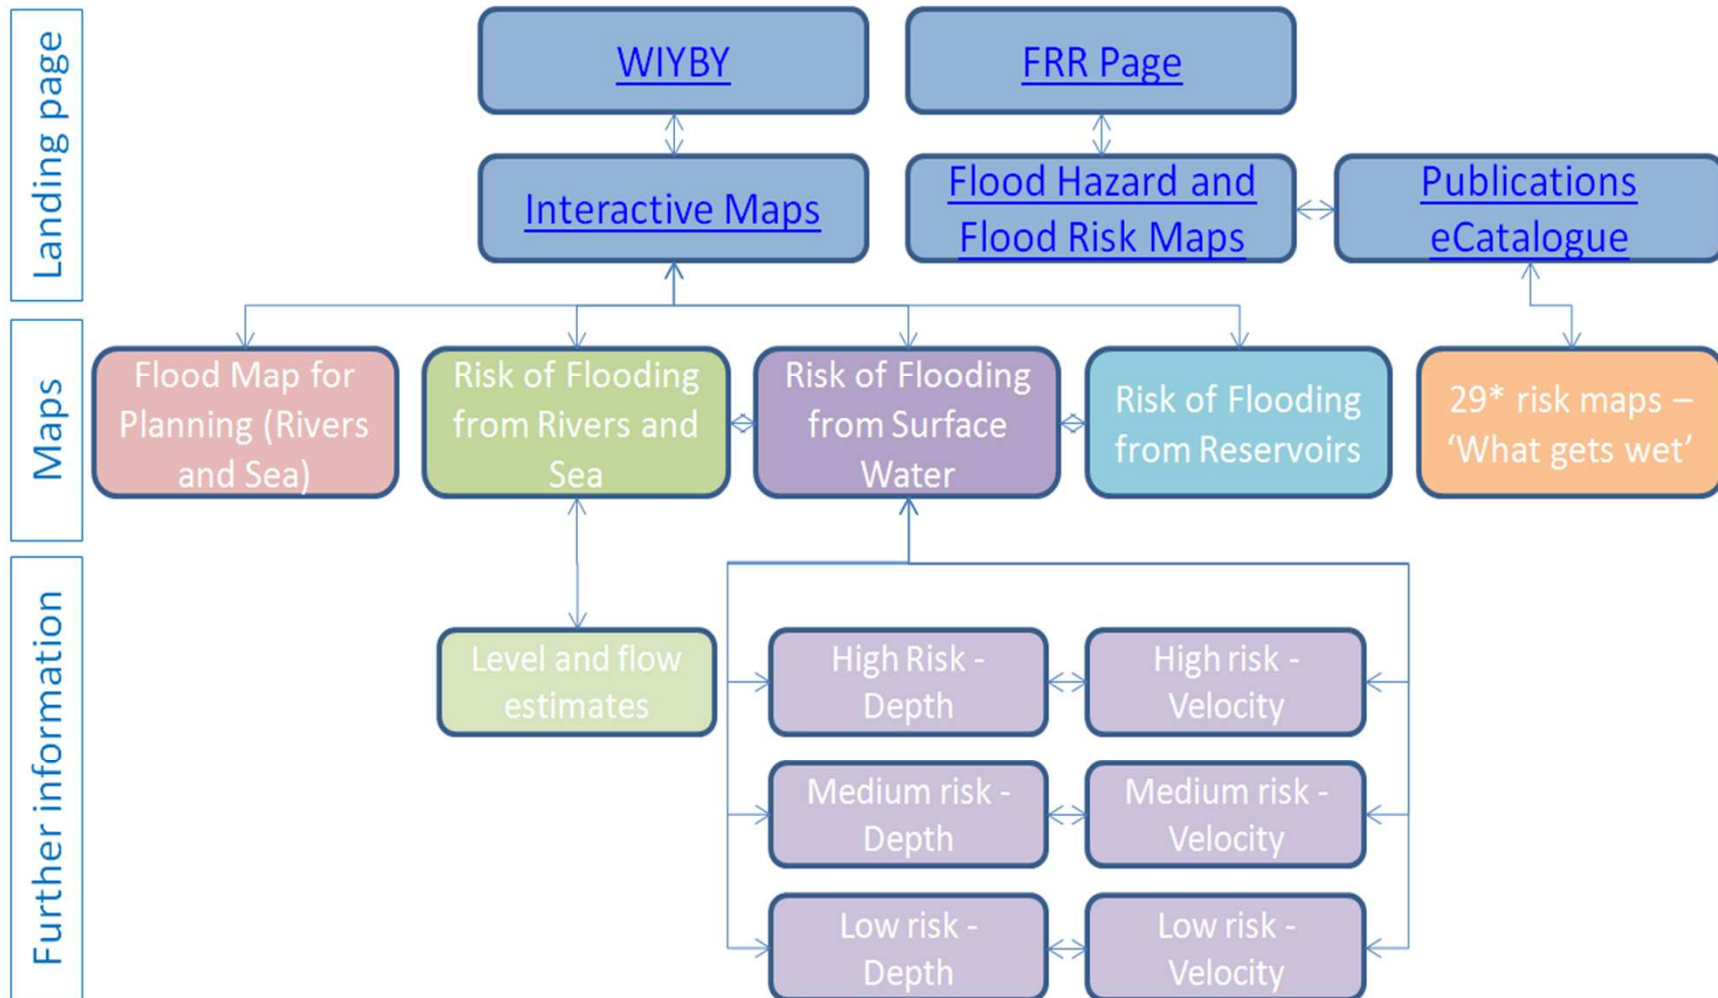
Landing page

WIYBY

FRR Page

Interactive Maps

Flood Hazard and Flood Risk Maps

Publications eCatalogue

Maps

Flood Map for Planning (Rivers and Sea)

Risk of Flooding from Rivers and Sea

Risk of Flooding from Surface Water

Risk of Flooding from Reservoirs

29* risk maps – 'What gets wet'

Further information

Level and flow estimates

High Risk - Depth

High risk - Velocity

Medium risk - Depth

Medium risk - Velocity

Low risk - Depth

Low risk - Velocity